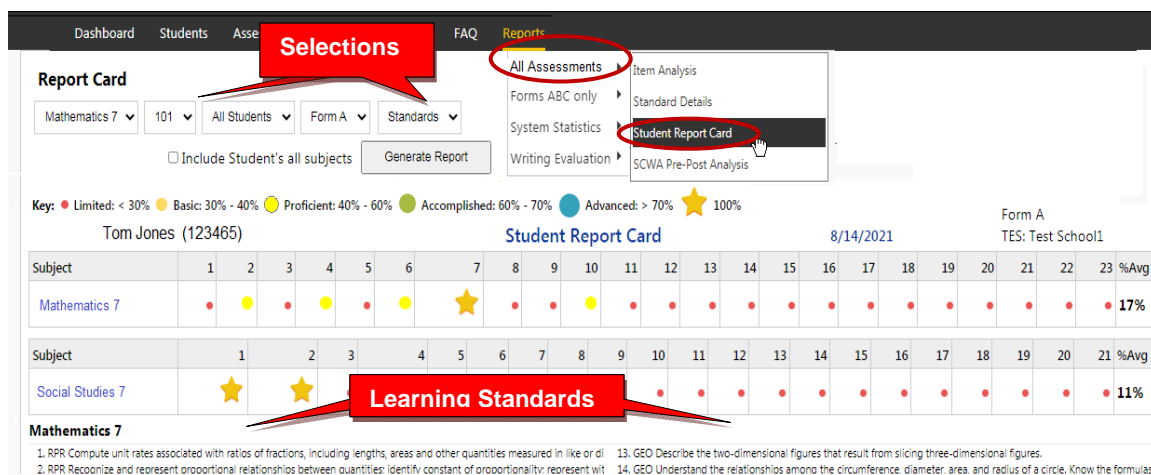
Dashboard Students Asse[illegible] FAQ Reports

Selections

Report Card

Mathematics 7 101 All Students Form A Standards

Include Student's all subjects Generate Report

All Assessments
Forms ABC only
System Statistics
Writing Evaluation

Item Analysis
Standard Details
Student Report Card
SCWA Pre-Post Analysis

Key: Limited: < 30% Basic: 30% - 40% Proficient: 40% - 60% Accomplished: 60% - 70% Advanced: > 70% 100%

Tom Jones (123465) Student Report Card 8/14/2021 Form A TES: Test School1

| Subject | 1 | 2 | 3 | 4 | 5 | 6 | 7 | 8 | 9 | 10 | 11 | 12 | 13 | 14 | 15 | 16 | 17 | 18 | 19 | 20 | 21 | 22 | 23 | %Avg |
|---|---|---|---|---|---|---|---|---|---|---|---|---|---|---|---|---|---|---|---|---|---|---|---|---|
| Mathematics 7 | | | | | | | | | | | | | | | | | | | | | | | | 17% |

| Subject | 1 | 2 | 3 | 4 | 5 | 6 | 7 | 8 | 9 | 10 | 11 | 12 | 13 | 14 | 15 | 16 | 17 | 18 | 19 | 20 | 21 | %Avg |
|---|---|---|---|---|---|---|---|---|---|---|---|---|---|---|---|---|---|---|---|---|---|---|
| Social Studies 7 | | | | | | | | | | | | | | | | | | | | | | 11% |

Learning Standards

Mathematics 7

1. RPR Compute unit rates associated with ratios of fractions, including lengths, areas and other quantities measured in like or di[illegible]
2. RPR Recognize and represent proportional relationships between quantities: identify constant of proportionality; represent wit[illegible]

13. GEO Describe the two-dimensional figures that result from slicing three-dimensional figures.
14. GEO Understand the relationships among the circumference, diameter, area, and radius of a circle. Know the formulas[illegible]